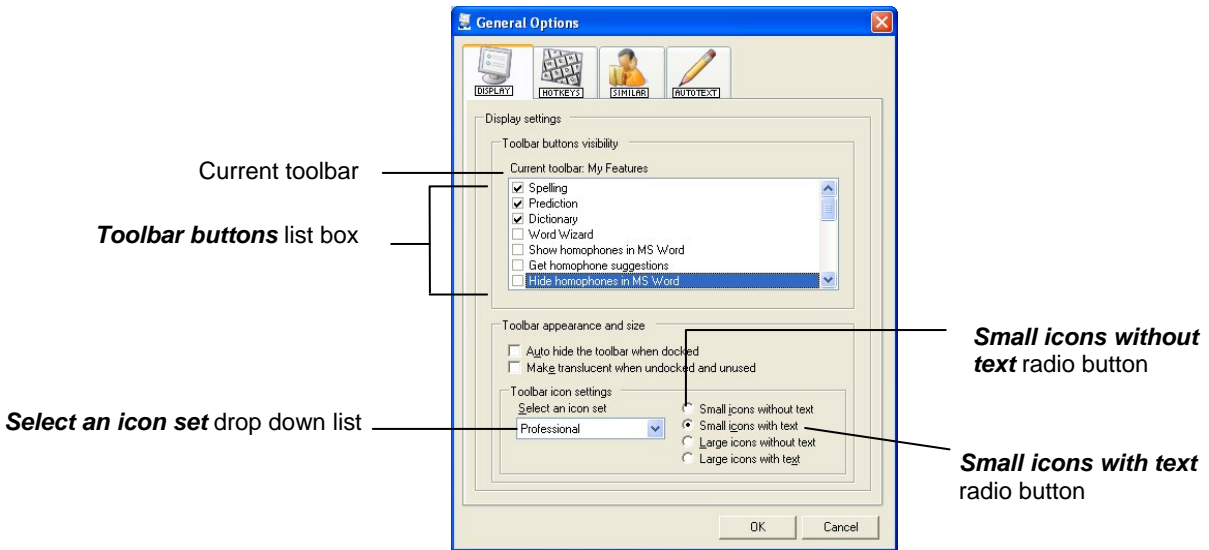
General Options

DISPLAY
HOTKEYS
SIMILAR
AUTOTEXT

Display settings

Toolbar buttons visibility

Current toolbar

Current toolbar: My Features

**Toolbar buttons** list box

Spelling
Prediction
Dictionary
Word Wizard
Show homophones in MS Word
Get homophone suggestions
Hide homophones in MS Word

Toolbar appearance and size

**Small icons without text** radio button

Auto hide the toolbar when docked
Make translucent when undocked and unused

Toolbar icon settings

**Select an icon set** drop down list

Select an icon set
Professional

Small icons without text
Small icons with text
Large icons without text
Large icons with text

**Small icons with text** radio button

OK
Cancel